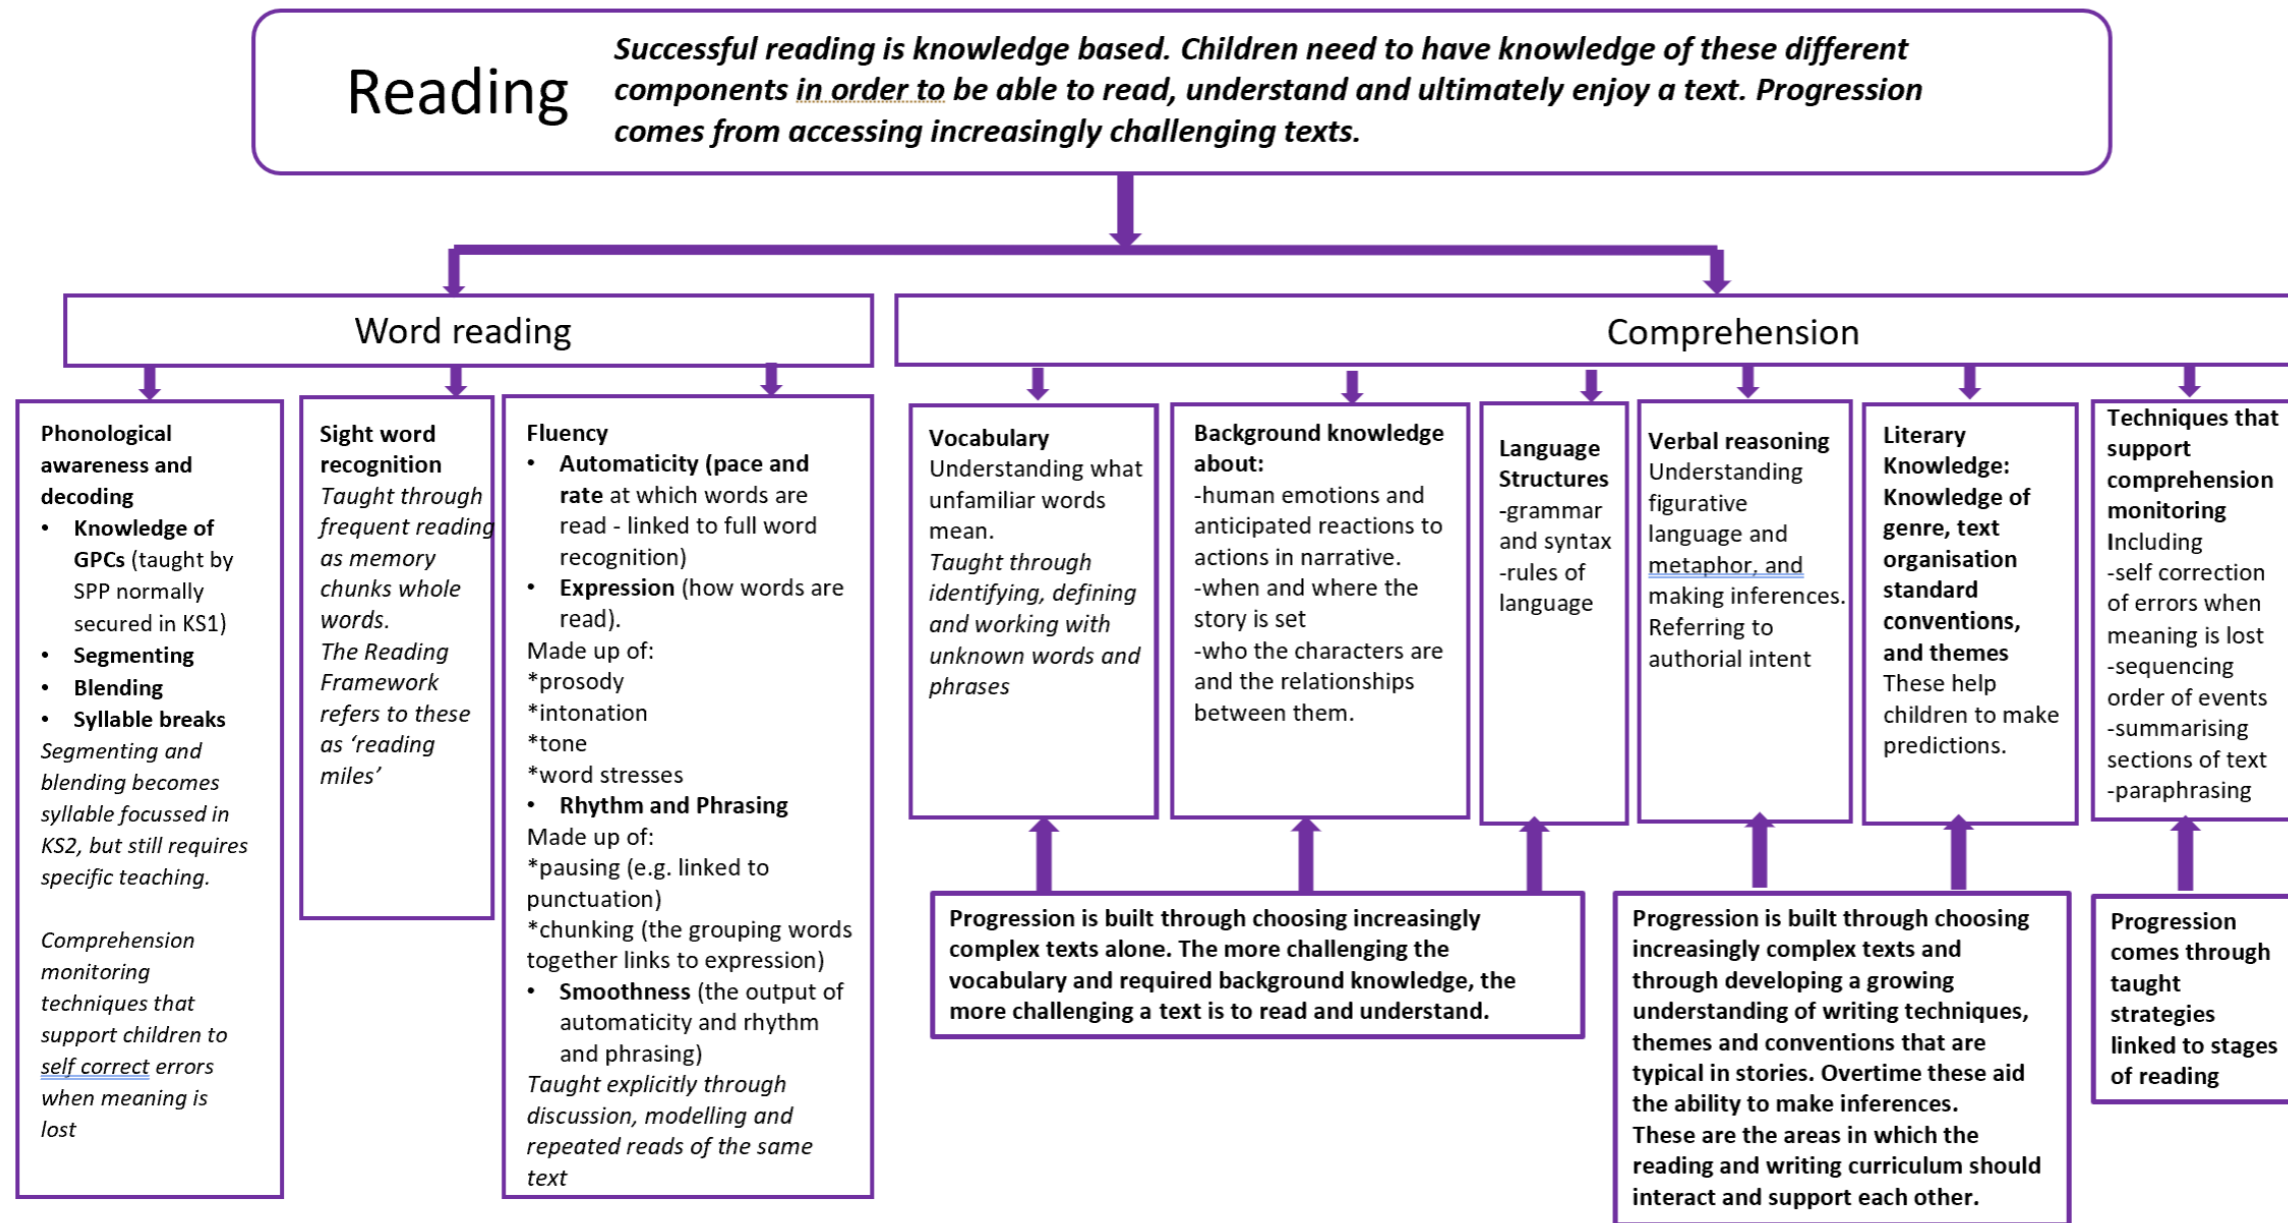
Reading

Successful reading is knowledge based. Children need to have knowledge of these different components in order to be able to read, understand and ultimately enjoy a text. Progression comes from accessing increasingly challenging texts.

Word reading

Comprehension

Phonological awareness and decoding
- Knowledge of GPCs (taught by SPP normally secured in KS1)
- Segmenting
- Blending
- Syllable breaks

Segmenting and blending becomes syllable focussed in KS2, but still requires specific teaching.

Comprehension monitoring techniques that support children to self correct errors when meaning is lost

Sight word recognition
Taught through frequent reading as memory chunks whole words.
The Reading Framework refers to these as 'reading miles'

Fluency
- Automaticity (pace and rate at which words are read - linked to full word recognition)
- Expression (how words are read).

Made up of:
*prosody
*intonation
*tone
*word stresses
- Rhythm and Phrasing

Made up of:
*pausing (e.g. linked to punctuation)
*chunking (the grouping words together links to expression)
- Smoothness (the output of automaticity and rhythm and phrasing)

Taught explicitly through discussion, modelling and repeated reads of the same text

Vocabulary
Understanding what unfamiliar words mean.
Taught through identifying, defining and working with unknown words and phrases

Background knowledge about:
-human emotions and anticipated reactions to actions in narrative.
-when and where the story is set
-who the characters are and the relationships between them.

Language Structures
-grammar and syntax
-rules of language

Verbal reasoning
Understanding figurative language and metaphor, and making inferences. Referring to authorial intent

Literary Knowledge: Knowledge of genre, text organisation standard conventions, and themes
These help children to make predictions.

Techniques that support comprehension monitoring
Including
-self correction of errors when meaning is lost
-sequencing order of events
-summarising sections of text
-paraphrasing

Progression is built through choosing increasingly complex texts alone. The more challenging the vocabulary and required background knowledge, the more challenging a text is to read and understand.

Progression is built through choosing increasingly complex texts and through developing a growing understanding of writing techniques, themes and conventions that are typical in stories. Overtime these aid the ability to make inferences.
These are the areas in which the reading and writing curriculum should interact and support each other.

Progression comes through taught strategies linked to stages of reading